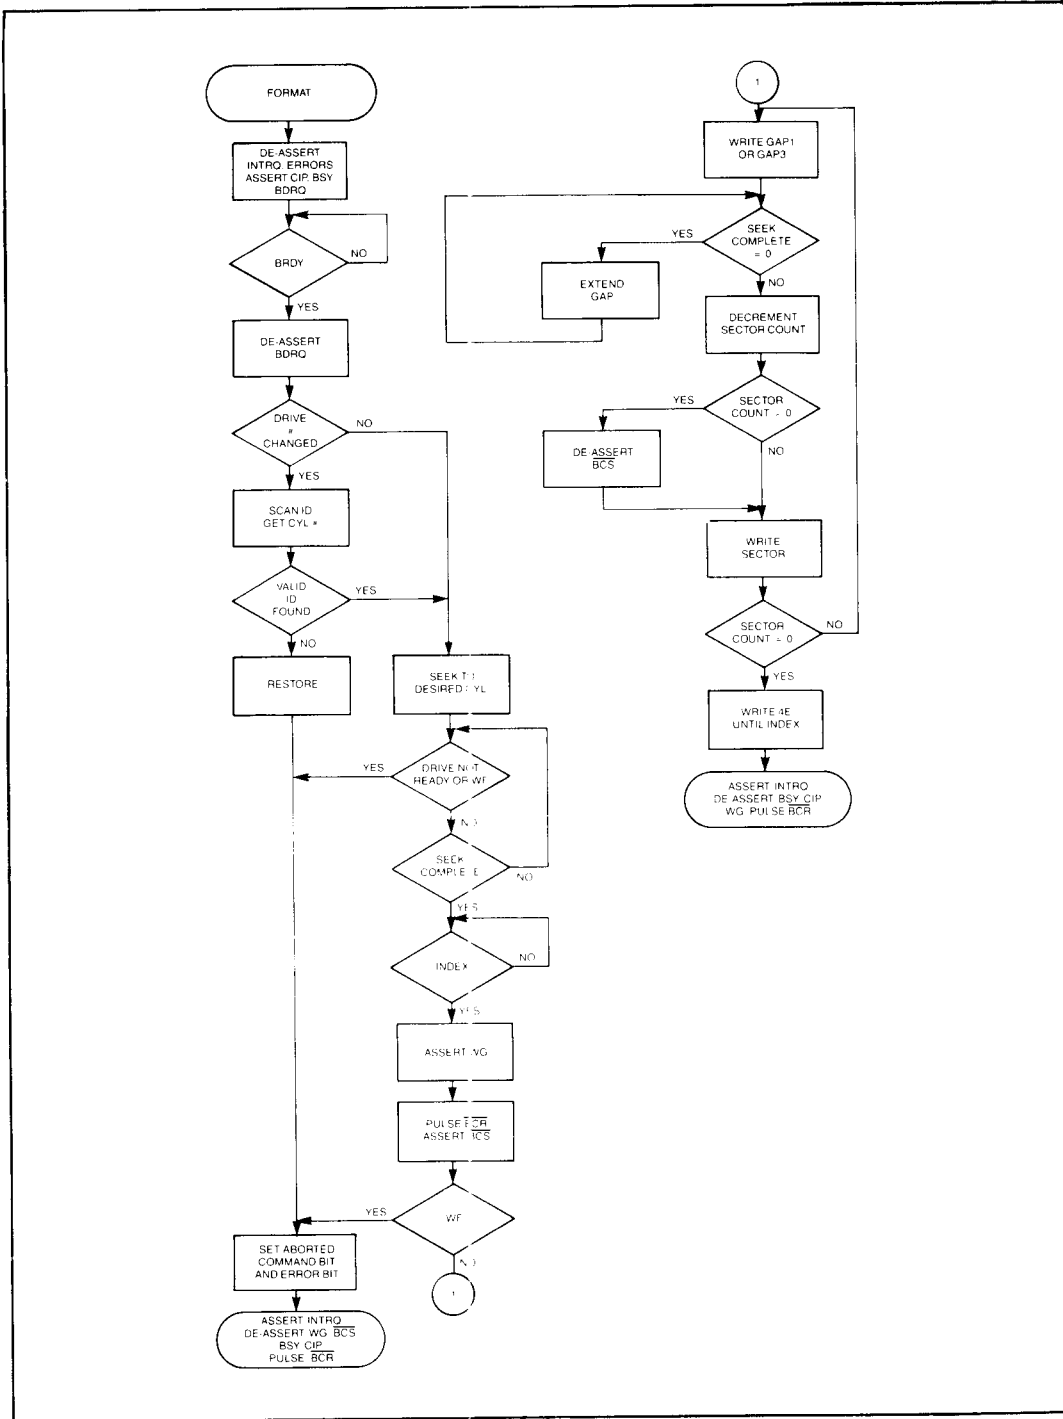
FORMAT

DE-ASSERT INTRQ, ERRORS ASSERT CIP, BSY BDRQ

BRDY

NO

YES

DE-ASSERT BDRQ

DRIVE # CHANGED

NO

YES

SCAN ID GET CYL #

VALID ID FOUND

YES

NO

RESTORE

SEEK T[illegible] DESIRED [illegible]YL

DRIVE NOT READY OR WF

YES

N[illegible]

SEEK COMPLE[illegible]E

NO

YES

INDEX

NO

YES

ASSERT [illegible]VG

PULSE $\overline{BCR}$ ASSERT $\overline{BCS}$

WF

YES

N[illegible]

1

SET ABORTED COMMAND BIT AND ERROR BIT

ASSERT INTRQ DE-ASSERT WG $\overline{BCS}$ BSY CIP PULSE $\overline{BCR}$

1

WRITE GAP1 OR GAP3

SEEK COMPLETE = 0

YES

EXTEND GAP

NO

DECREMENT SECTOR COUNT

SECTOR COUNT = 0

YES

DE-ASSERT $\overline{BCS}$

NO

WRITE SECTOR

SECTOR COUNT = 0

NO

YES

WRITE 4E UNTIL INDEX

ASSERT INTRQ DE-ASSERT BSY CIP WG PULSE $\overline{BCR}$